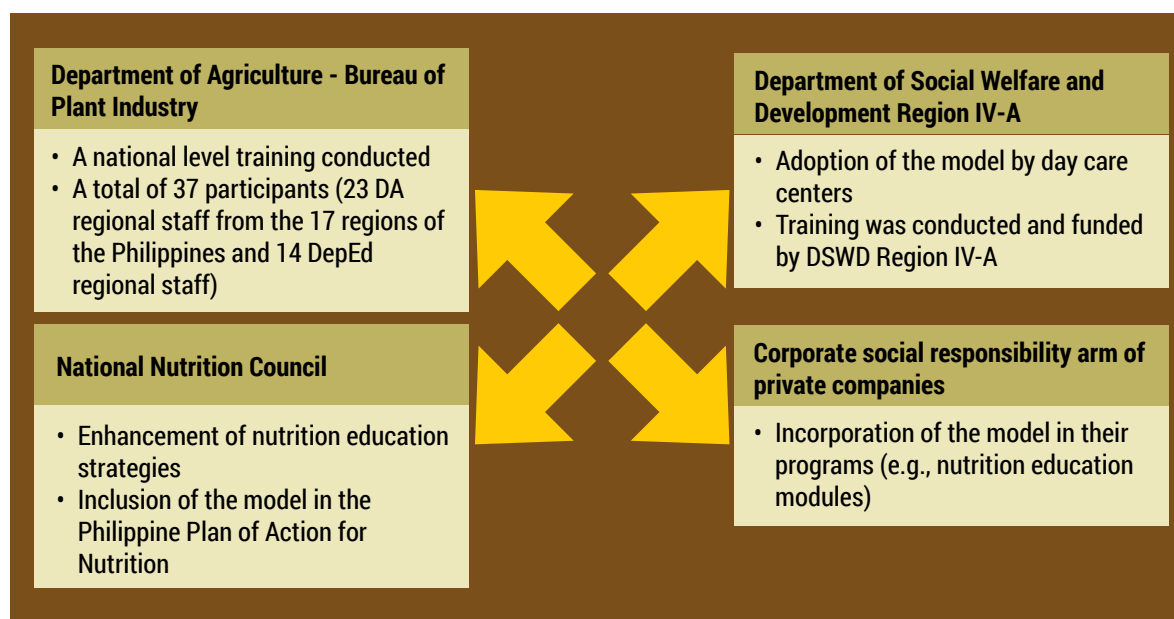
Department of Agriculture - Bureau of Plant Industry

- A national level training conducted
- A total of 37 participants (23 DA regional staff from the 17 regions of the Philippines and 14 DepEd regional staff)

Department of Social Welfare and Development Region IV-A

- Adoption of the model by day care centers
- Training was conducted and funded by DSWD Region IV-A

National Nutrition Council

- Enhancement of nutrition education strategies
- Inclusion of the model in the Philippine Plan of Action for Nutrition

Corporate social responsibility arm of private companies

- Incorporation of the model in their programs (e.g., nutrition education modules)